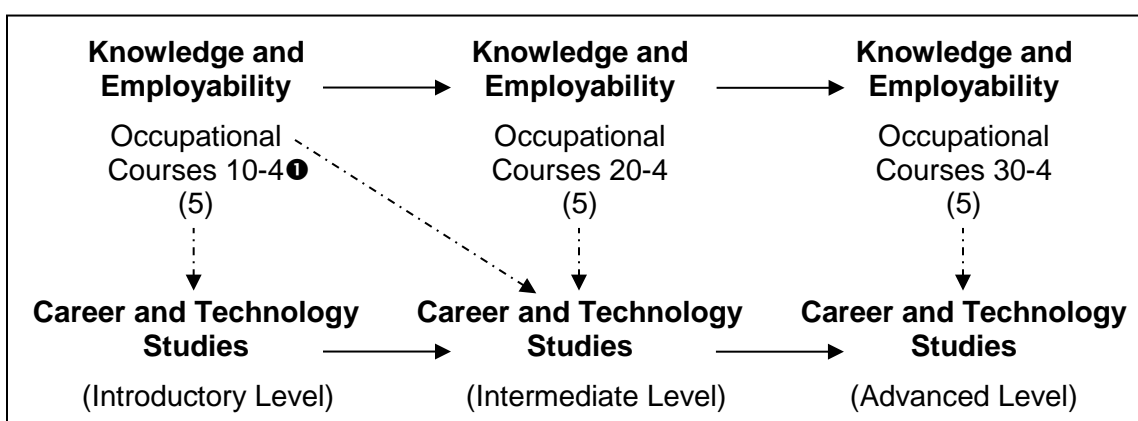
**Knowledge and Employability**
Occupational Courses 10-4❶
(5)

**Knowledge and Employability**
Occupational Courses 20-4
(5)

**Knowledge and Employability**
Occupational Courses 30-4
(5)

**Career and Technology Studies**
(Introductory Level)

**Career and Technology Studies**
(Intermediate Level)

**Career and Technology Studies**
(Advanced Level)